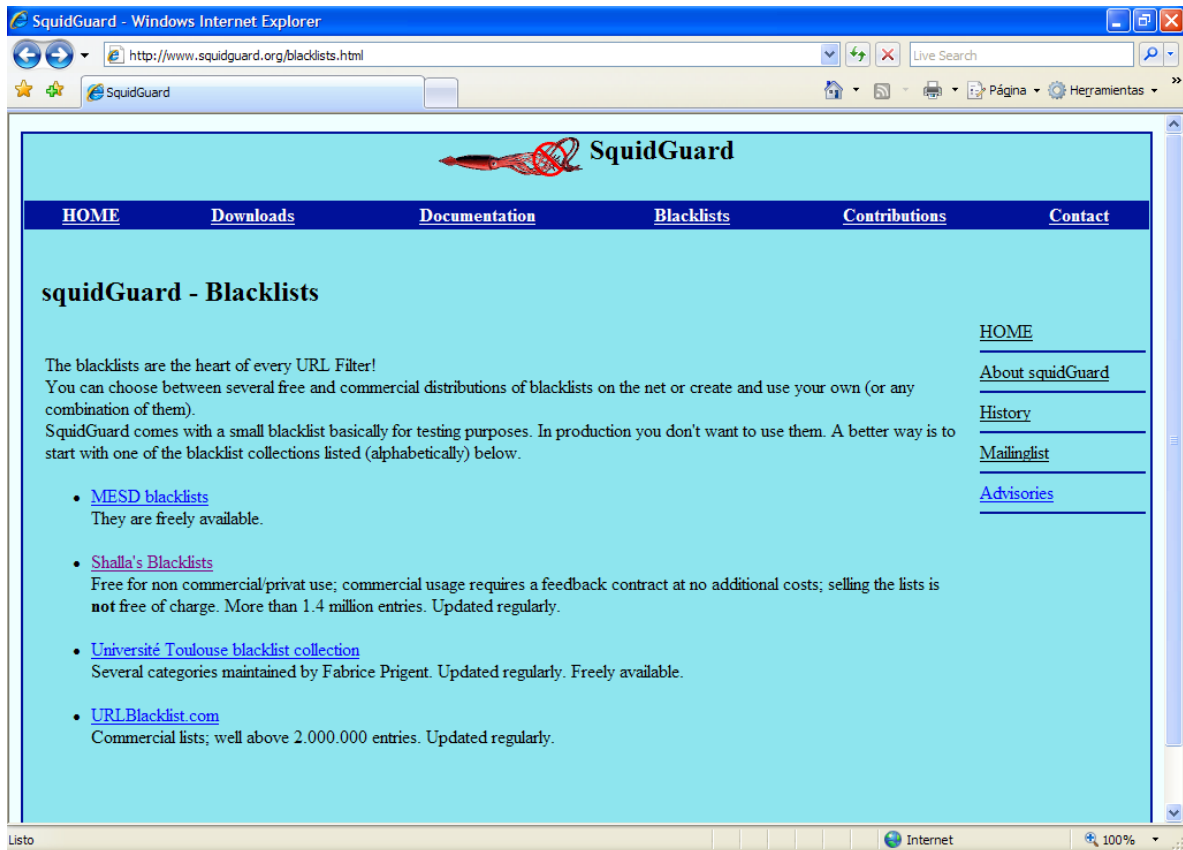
SquidGuard - Windows Internet Explorer

http://www.squidguard.org/blacklists.html

Live Search

SquidGuard

Página Herramientas

SquidGuard

HOME Downloads Documentation Blacklists Contributions Contact

squidGuard - Blacklists

HOME
About squidGuard
History
Mailinglist
Advisories

The blacklists are the heart of every URL Filter!
You can choose between several free and commercial distributions of blacklists on the net or create and use your own (or any combination of them).
SquidGuard comes with a small blacklist basically for testing purposes. In production you don't want to use them. A better way is to start with one of the blacklist collections listed (alphabetically) below.

- MESD blacklists
They are freely available.

- Shalla's Blacklists
Free for non commercial/privat use; commercial usage requires a feedback contract at no additional costs; selling the lists is **not** free of charge. More than 1.4 million entries. Updated regularly.

- Université Toulouse blacklist collection
Several categories maintained by Fabrice Prigent. Updated regularly. Freely available.

- URLBlacklist.com
Commercial lists; well above 2.000.000 entries. Updated regularly.

Listo Internet 100%